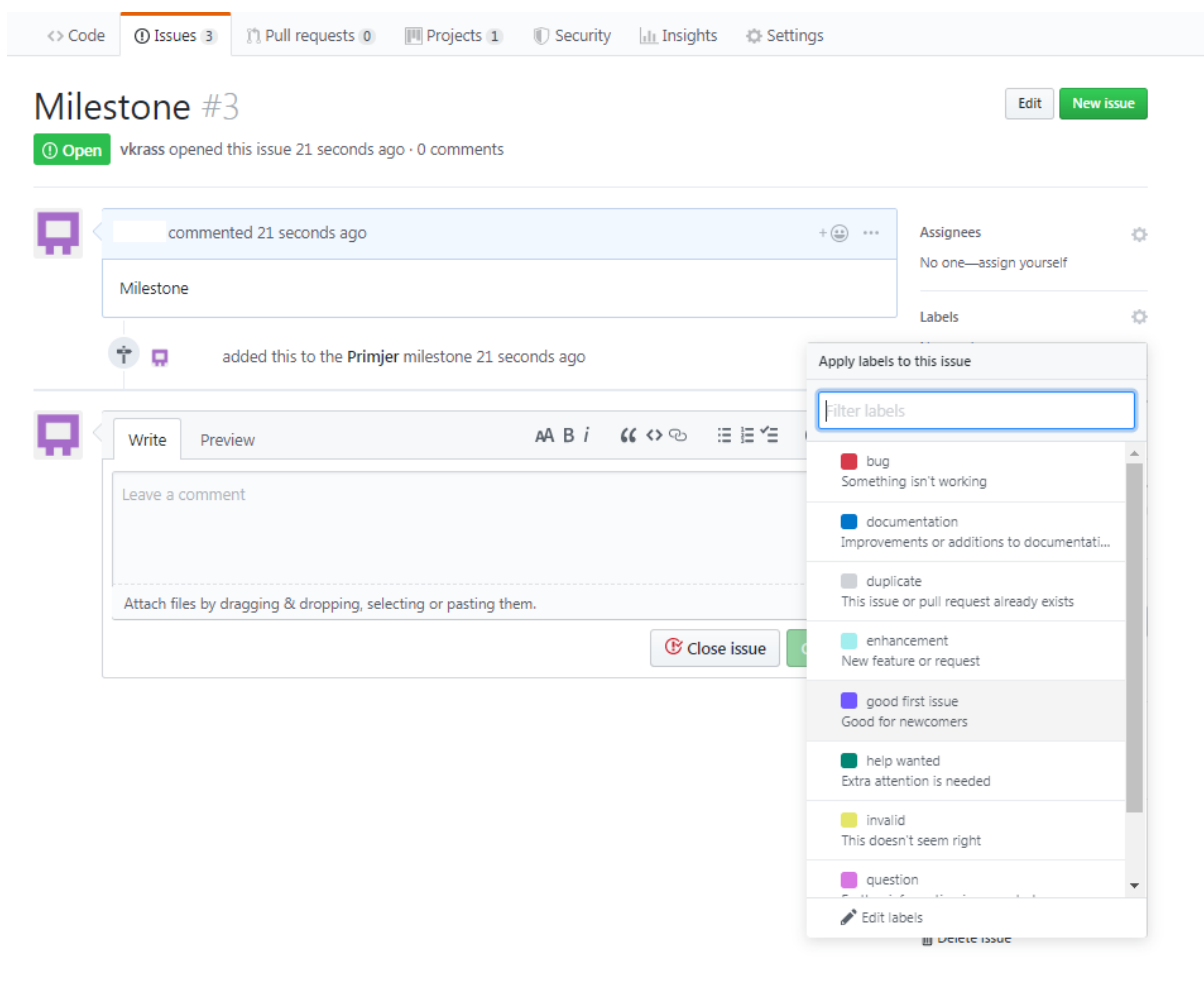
<> Code | Issues 3 | Pull requests 0 | Projects 1 | Security | Insights | Settings

Milestone #3

Edit | New issue

Open vkrass opened this issue 21 seconds ago · 0 comments

commented 21 seconds ago

Milestone

added this to the **Primjer** milestone 21 seconds ago

Assignees
No one—assign yourself

Labels

Write | Preview

Leave a comment

Attach files by dragging & dropping, selecting or pasting them.

Close issue

Apply labels to this issue

Filter labels

bug
Something isn't working

documentation
Improvements or additions to documentati...

duplicate
This issue or pull request already exists

enhancement
New feature or request

good first issue
Good for newcomers

help wanted
Extra attention is needed

invalid
This doesn't seem right

question
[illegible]

Edit labels

Delete issue